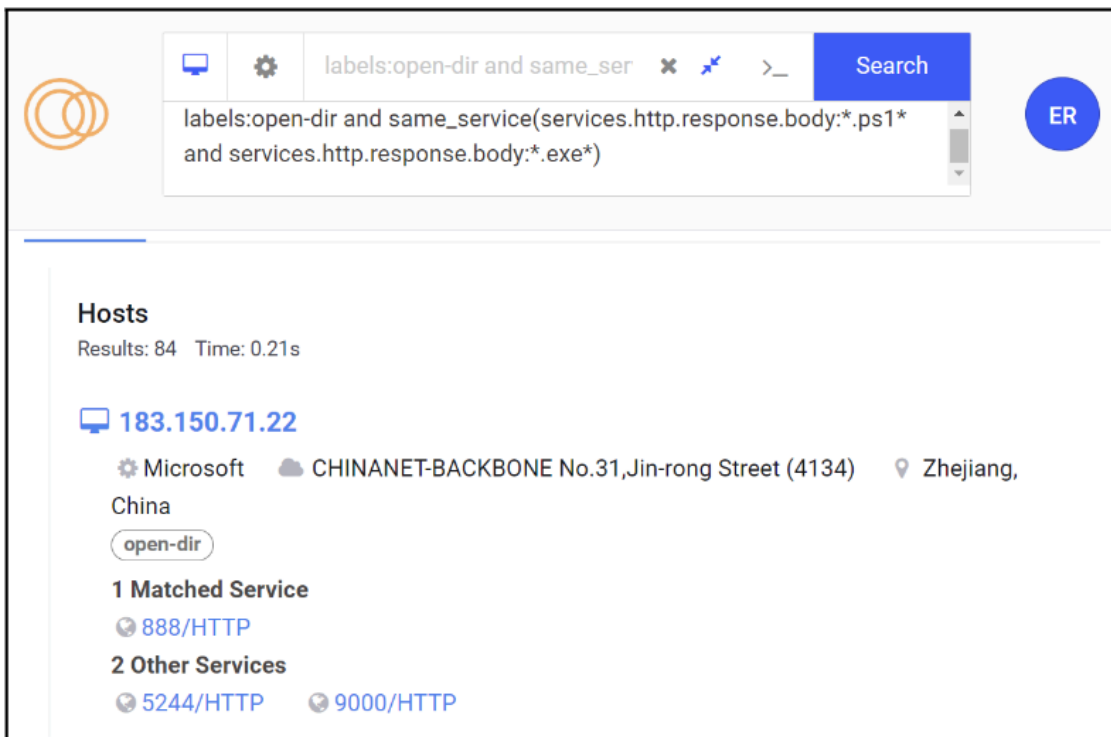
labels:open-dir and same_ser

>_

Search

ER

labels:open-dir and same_service(services.http.response.body:*.ps1* and services.http.response.body:*.exe*)

Hosts
Results: 84 Time: 0.21s

183.150.71.22

Microsoft CHINANET-BACKBONE No.31,Jin-rong Street (4134) Zhejiang, China

open-dir

1 Matched Service
888/HTTP
2 Other Services
5244/HTTP 9000/HTTP